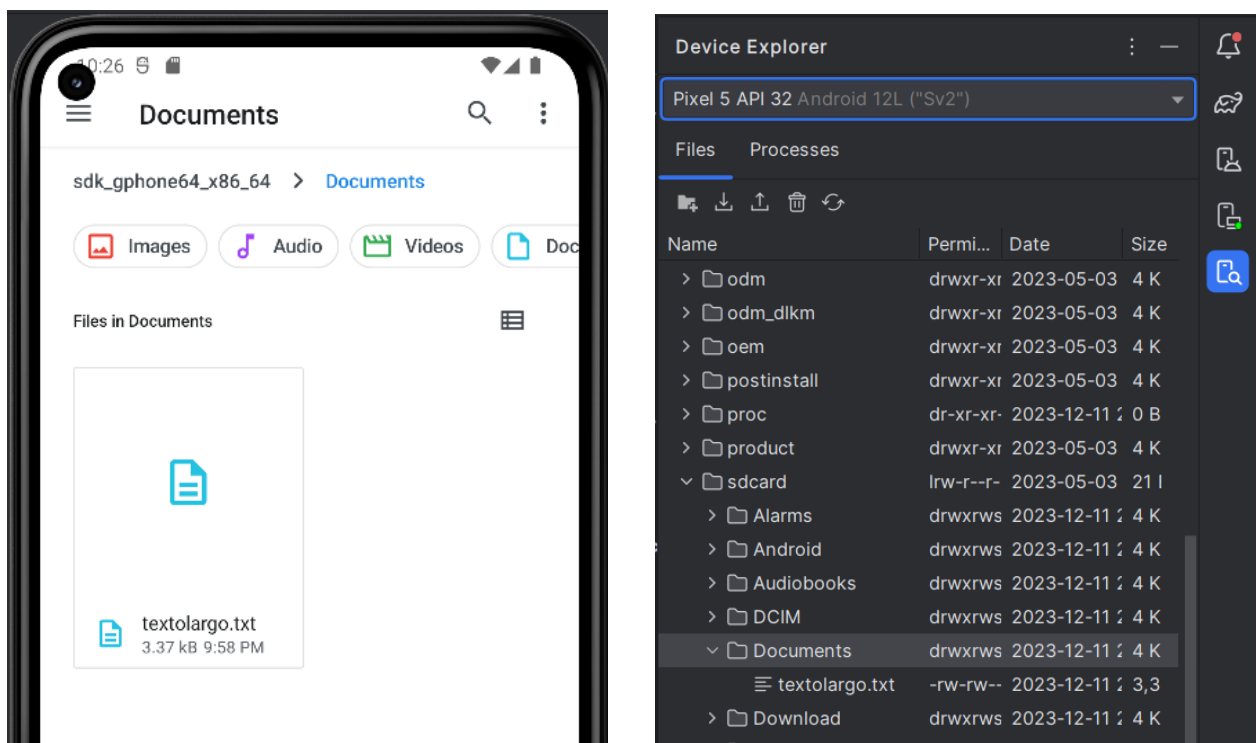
10:26

Documents

sdk_gphone64_x86_64 > Documents

Images Audio Videos Doc

Files in Documents

textolargo.txt
3.37 kB 9:58 PM

Device Explorer

Pixel 5 API 32 Android 12L ("Sv2")

Files Processes

| Name | Permi... | Date | Size |
|---|---|---|---|
| odm | drwxr-xr | 2023-05-03 | 4 K |
| odm_dlkm | drwxr-xr | 2023-05-03 | 4 K |
| oem | drwxr-xr | 2023-05-03 | 4 K |
| postinstall | drwxr-xr | 2023-05-03 | 4 K |
| proc | dr-xr-xr- | 2023-12-11 | 0 B |
| product | drwxr-xr | 2023-05-03 | 4 K |
| sdcard | lrw-r--r- | 2023-05-03 | 21 |
| Alarms | drwxrws | 2023-12-11 | 4 K |
| Android | drwxrws | 2023-12-11 | 4 K |
| Audiobooks | drwxrws | 2023-12-11 | 4 K |
| DCIM | drwxrws | 2023-12-11 | 4 K |
| Documents | drwxrws | 2023-12-11 | 4 K |
| textolargo.txt | -rw-rw-- | 2023-12-11 | 3,3 |
| Download | drwxrws | 2023-12-11 | 4 K |